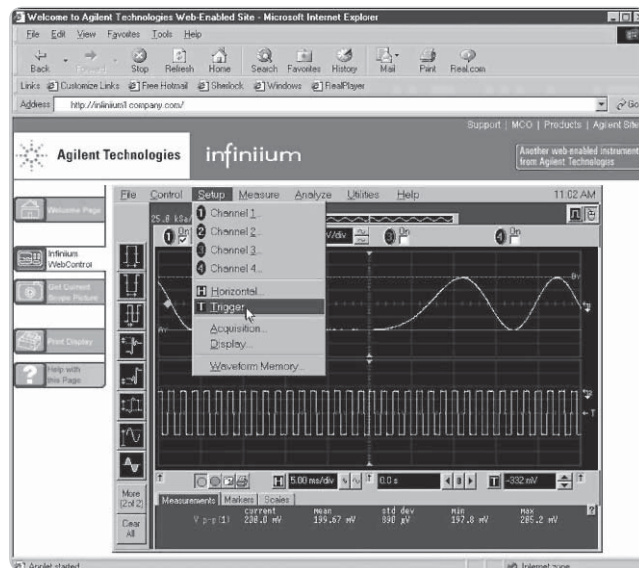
Welcome to Agilent Technologies Web-Enabled Site - Microsoft Internet Explorer

File Edit View Favorites Tools Help

Back Forward Stop Refresh Home Search Favorites History Mail Print Real.com

Links Customize Links Free Hotmail Sherlock Windows RealPlayer

Address http://infiniium1.company.com/

Go

Support | MCO | Products | Agilent Site

Agilent Technologies infiniium

Another web-enabled instrument from Agilent Technologies

Welcome Page

Infiniium WebControl

Get Current Scope Picture

Print Display

Help with this Page

File Control Setup Measure Analyze Utilities Help 11:02 AM

25.0 kSa/

Channel 1...
Channel 2...
Channel 3...
Channel 4...
Horizontal...
Trigger...
Acquisition...
Display...
Waveform Memory...

mV/div

1 On 3 On 4 On

5.00 ms/div 0.0 s -332 mV

More (2 of 2)

Clear All

Measurements Markers Scales

| | current | mean | std dev | min | max |
|---|---|---|---|---|---|
| V p-p(1) | 228.0 mV | 199.67 mV | 898 µV | 197.8 mV | 285.2 mV |

Applet started

Internet zone